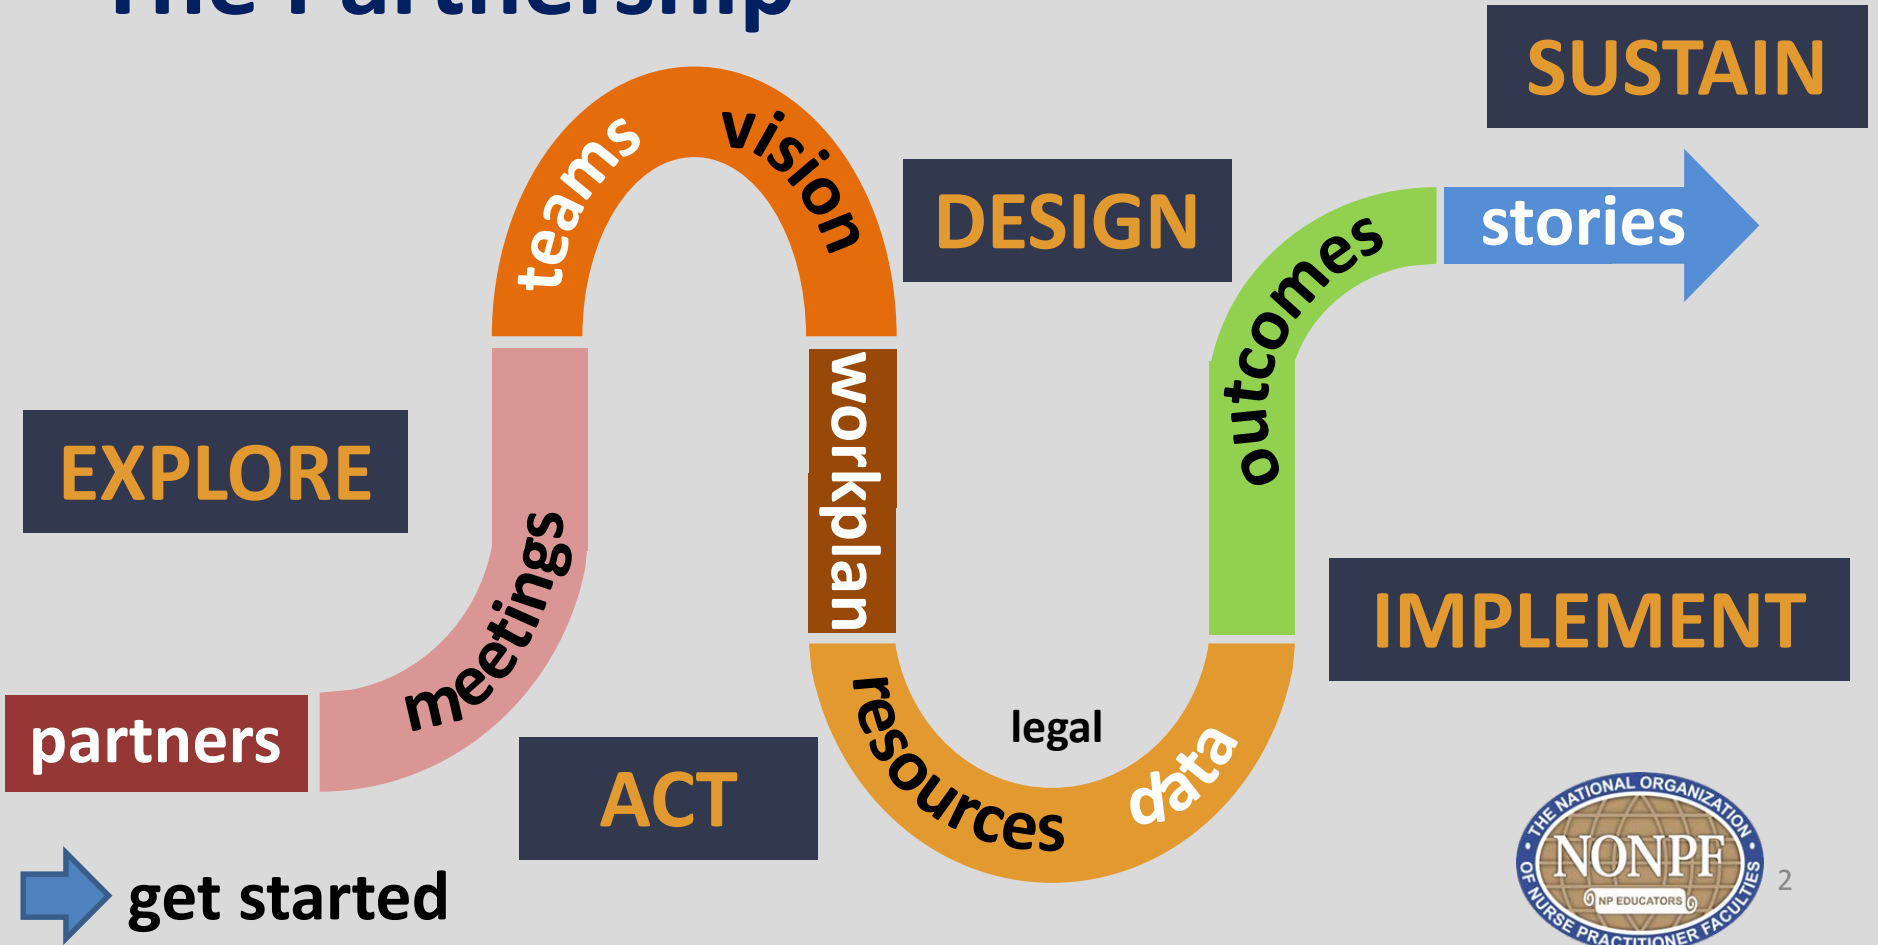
The Partnership

SUSTAIN

teams vision

DESIGN

outcomes stories

workplan

EXPLORE

meetings

IMPLEMENT

partners

ACT

resources legal data

get started

THE NATIONAL ORGANIZATION OF NURSE PRACTITIONER FACULTIES NONPF NP EDUCATORS

2